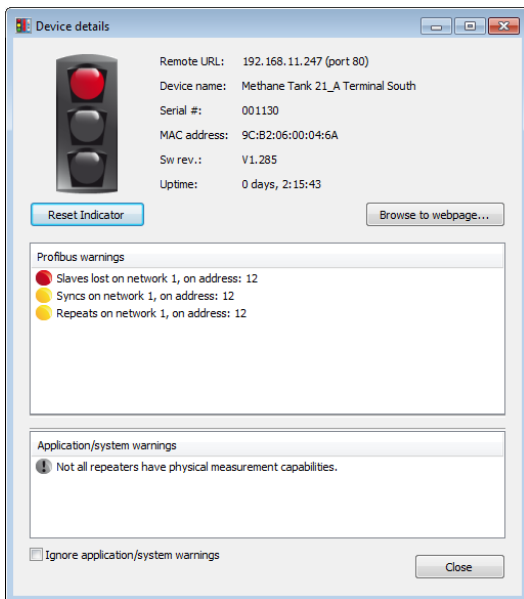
Device details

| | |
|---|---|
| Remote URL: | 192.168.11.247 (port 80) |
| Device name: | Methane Tank 21_A Terminal South |
| Serial #: | 001130 |
| MAC address: | 9C:B2:06:00:04:6A |
| Sw rev.: | V1.285 |
| Uptime: | 0 days, 2:15:43 |

Reset Indicator

Browse to webpage...

Profibus warnings

Slaves lost on network 1, on address: 12

Syncs on network 1, on address: 12

Repeats on network 1, on address: 12

Application/system warnings

Not all repeaters have physical measurement capabilities.

Ignore application/system warnings

Close